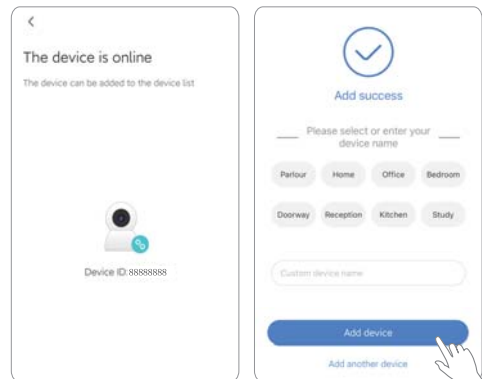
<

The device is online

The device can be added to the device list

Device ID:88888888

Add success

Please select or enter your device name

Parlour Home Office Bedroom

Doorway Reception Kitchen Study

Custom device name

Add device

Add another device